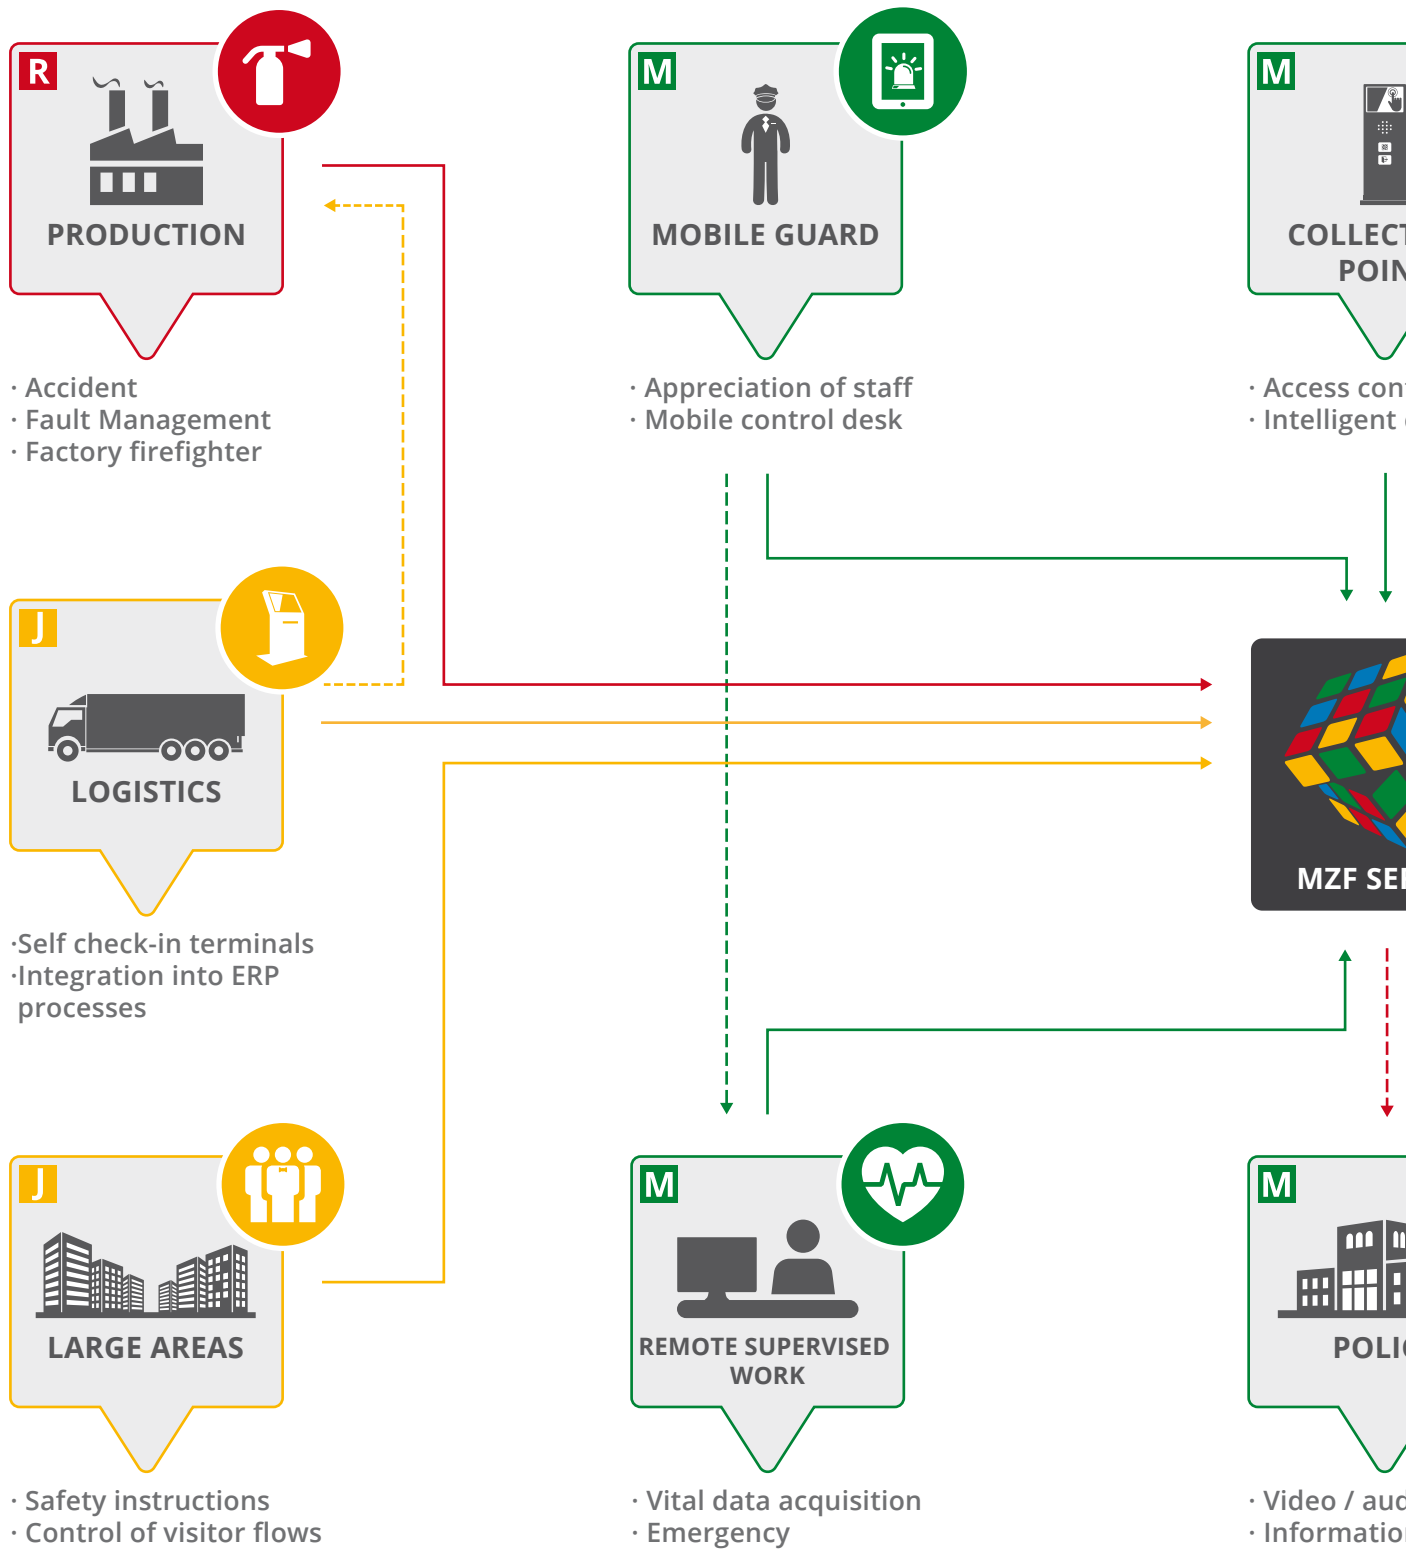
R
PRODUCTION

· Accident
· Fault Management
· Factory firefighter

M
MOBILE GUARD

· Appreciation of staff
· Mobile control desk

M
COLLECT
POIN

· Access con
· Intelligent

J
LOGISTICS

·Self check-in terminals
·Integration into ERP processes

MZF SE

J
LARGE AREAS

· Safety instructions
· Control of visitor flows

M
REMOTE SUPERVISED WORK

· Vital data acquisition
· Emergency

M
POLI

· Video / aud
· Informatio